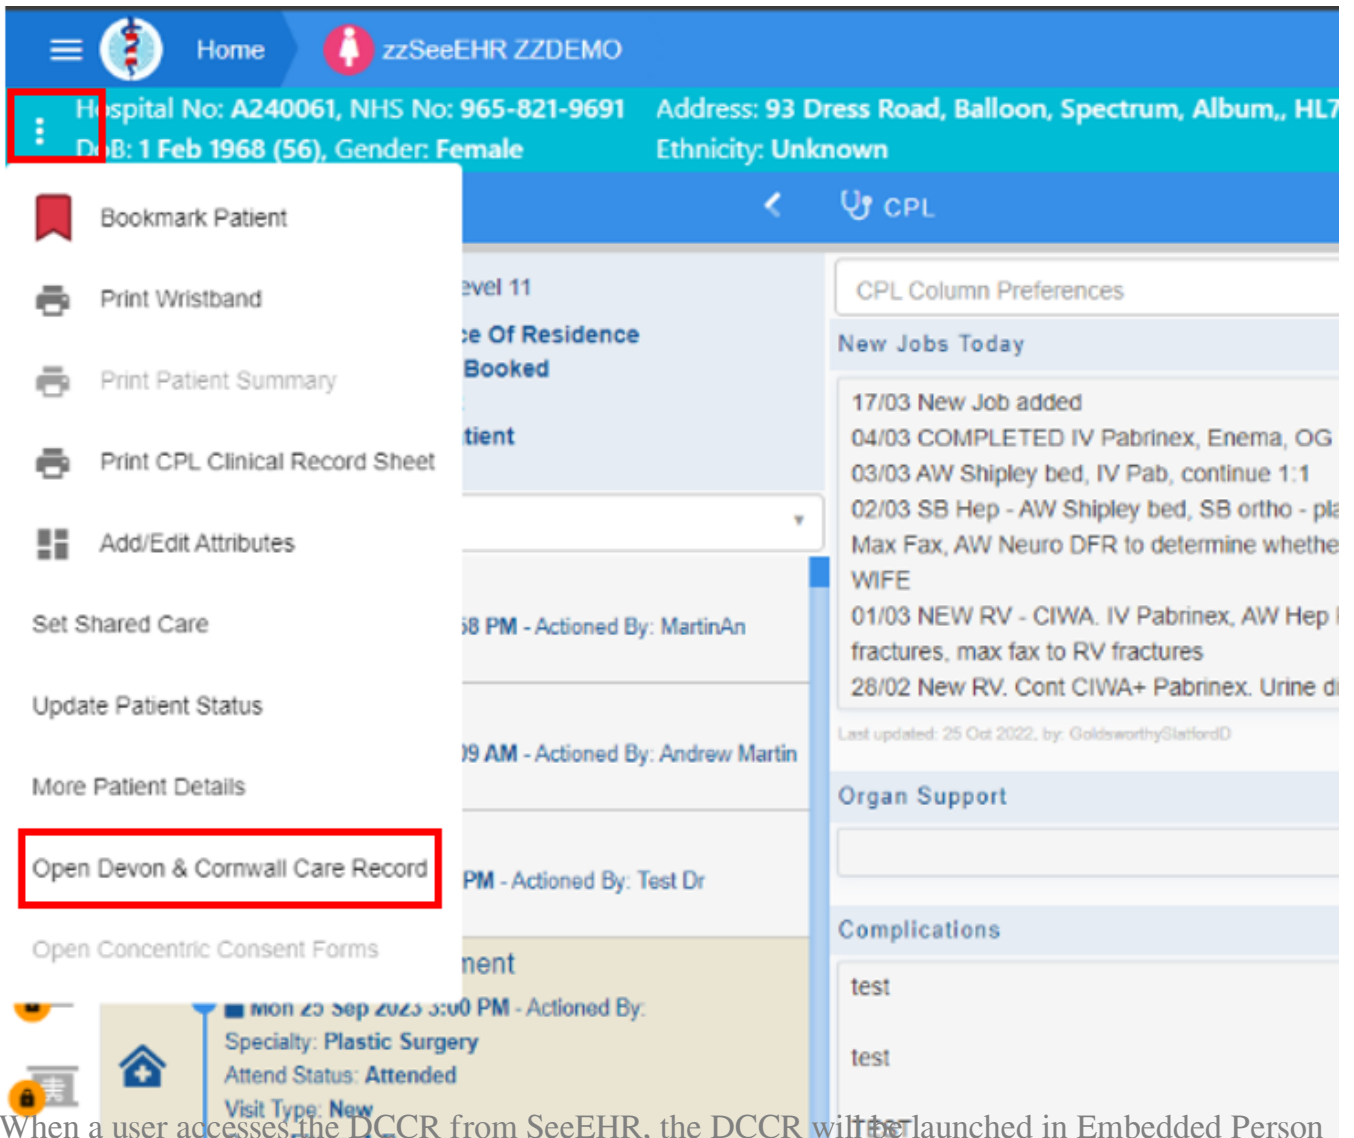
Home

zzSeeEHR ZZDEMO

Hospital No: A240061, NHS No: 965-821-9691
DoB: 1 Feb 1968 (56), Gender: Female

Address: 93 Dress Road, Balloon, Spectrum, Album,, HL7
Ethnicity: Unknown

CPL

Bookmark Patient

Print Wristband

Print Patient Summary

Print CPL Clinical Record Sheet

Add/Edit Attributes

Set Shared Care

Update Patient Status

More Patient Details

Open Devon & Cornwall Care Record

Open Concentric Consent Forms

evel 11

e Of Residence

Booked

tient

8 PM - Actioned By: MartinAn

9 AM - Actioned By: Andrew Martin

PM - Actioned By: Test Dr

nent

Mon 25 Sep 2023 3:00 PM - Actioned By:

Specialty: Plastic Surgery

Attend Status: Attended

Visit Type: New

CPL Column Preferences

New Jobs Today

17/03 New Job added
04/03 COMPLETED IV Pabrinex, Enema, OG
03/03 AW Shipley bed, IV Pab, continue 1:1
02/03 SB Hep - AW Shipley bed, SB ortho - pla
Max Fax, AW Neuro DFR to determine whethe
WIFE
01/03 NEW RV - CIWA. IV Pabrinex, AW Hep
fractures, max fax to RV fractures
28/02 New RV. Cont CIWA+ Pabrinex. Urine d

Last updated: 25 Oct 2022, by: GoldsworthyStaffordD

Organ Support

Complications

test

test

When a user accesses the DCCR from SeeEHR, the DCCR will be launched in Embedded Person